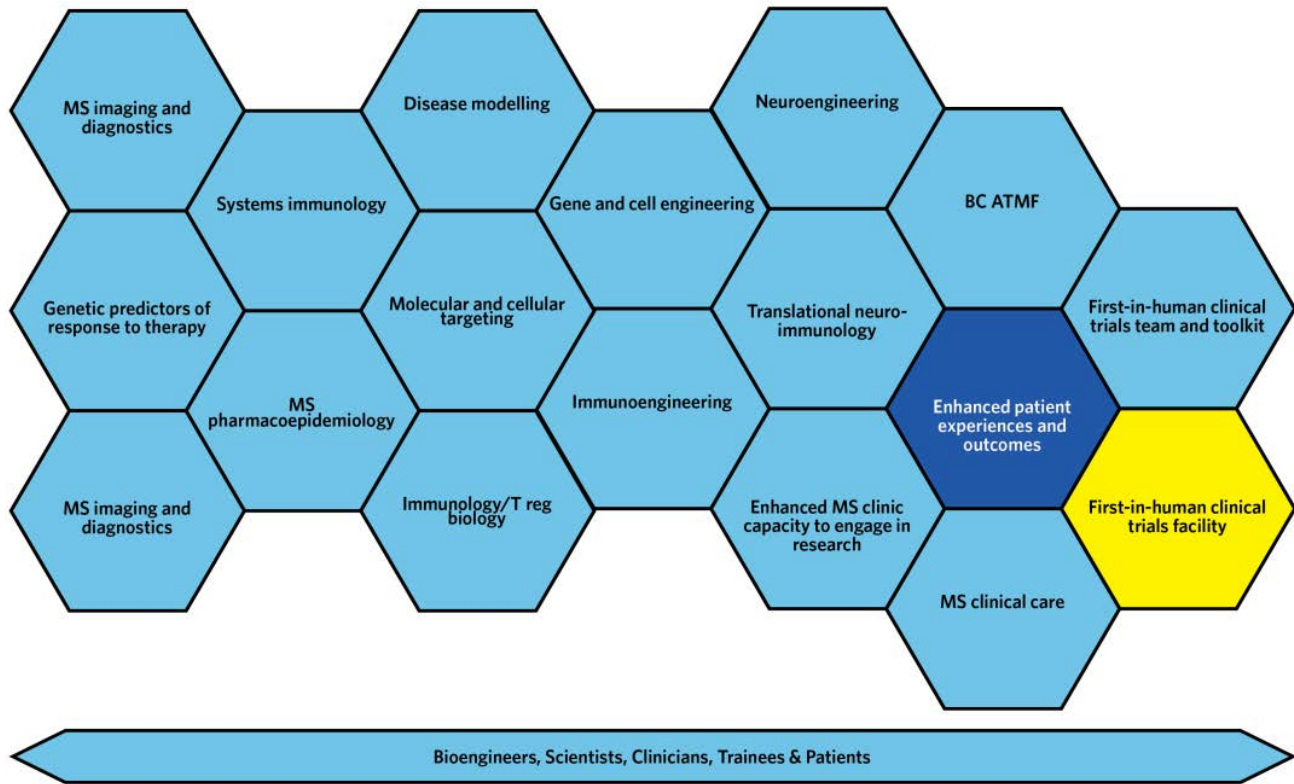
MS imaging and diagnostics

Systems immunology

Disease modelling

Gene and cell engineering

Neuroengineering

BC ATMF

Genetic predictors of response to therapy

Molecular and cellular targeting

Translational neuroimmunology

First-in-human clinical trials team and toolkit

MS pharmacoepidemiology

Immunoengineering

Enhanced patient experiences and outcomes

MS imaging and diagnostics

Immunology/T reg biology

Enhanced MS clinic capacity to engage in research

First-in-human clinical trials facility

MS clinical care

Bioengineers, Scientists, Clinicians, Trainees & Patients